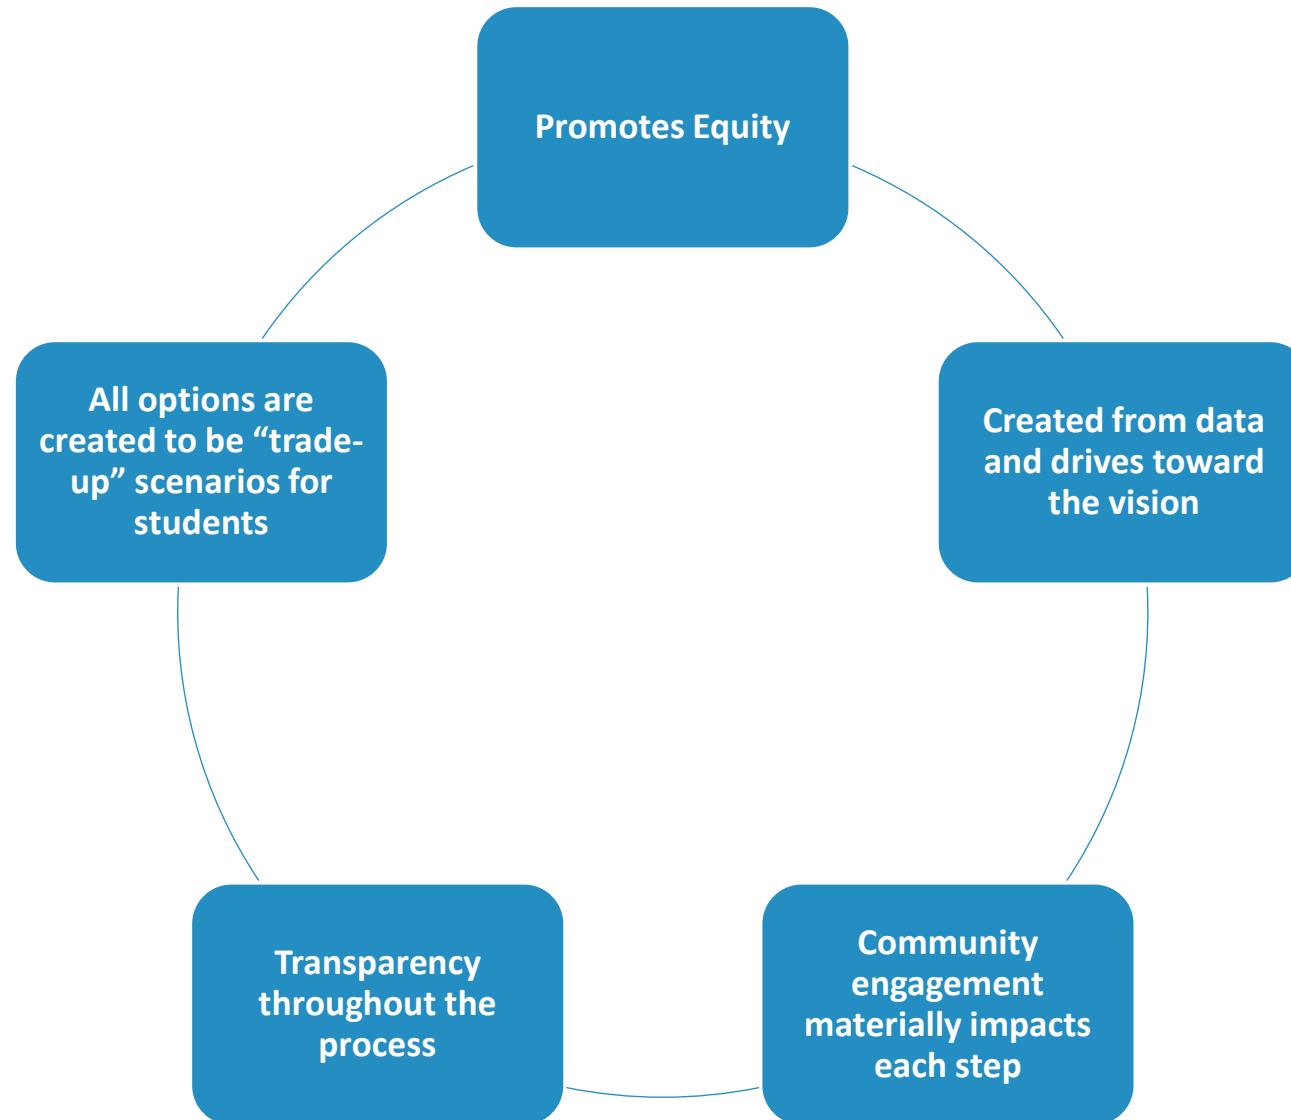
Promotes Equity

Created from data and drives toward the vision

Community engagement materially impacts each step

Transparency throughout the process

All options are created to be “trade-up” scenarios for students